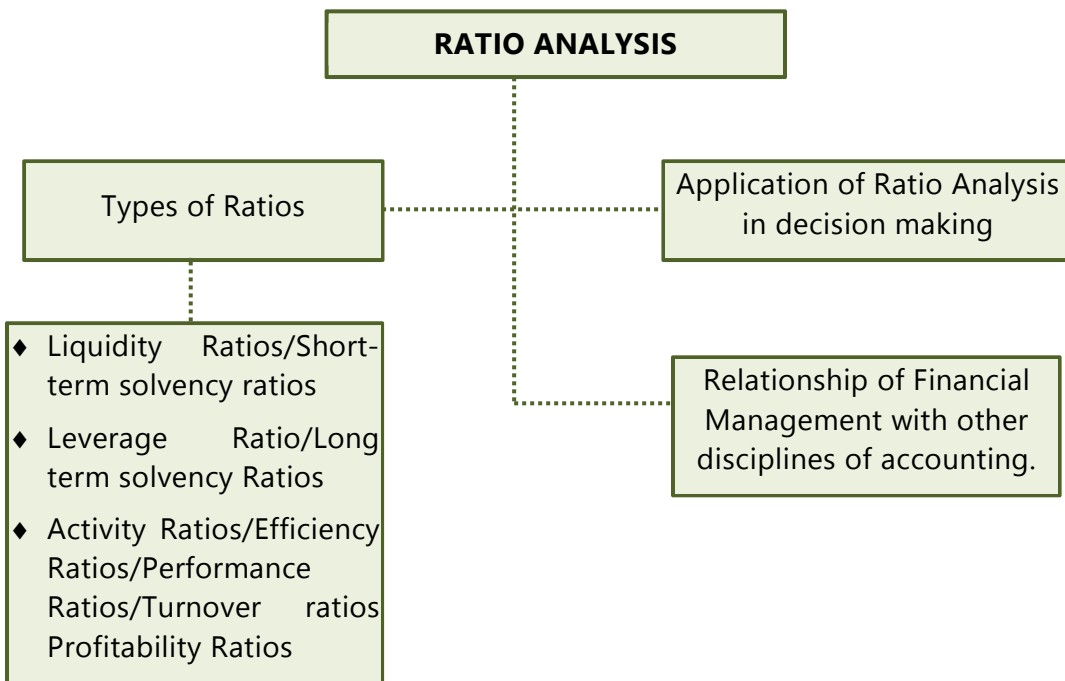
RATIO ANALYSIS

Types of Ratios

Application of Ratio Analysis in decision making

♦ Liquidity Ratios/Short-term solvency ratios

♦ Leverage Ratio/Long term solvency Ratios

♦ Activity Ratios/Efficiency Ratios/Performance Ratios/Turnover ratios Profitability Ratios

Relationship of Financial Management with other disciplines of accounting.